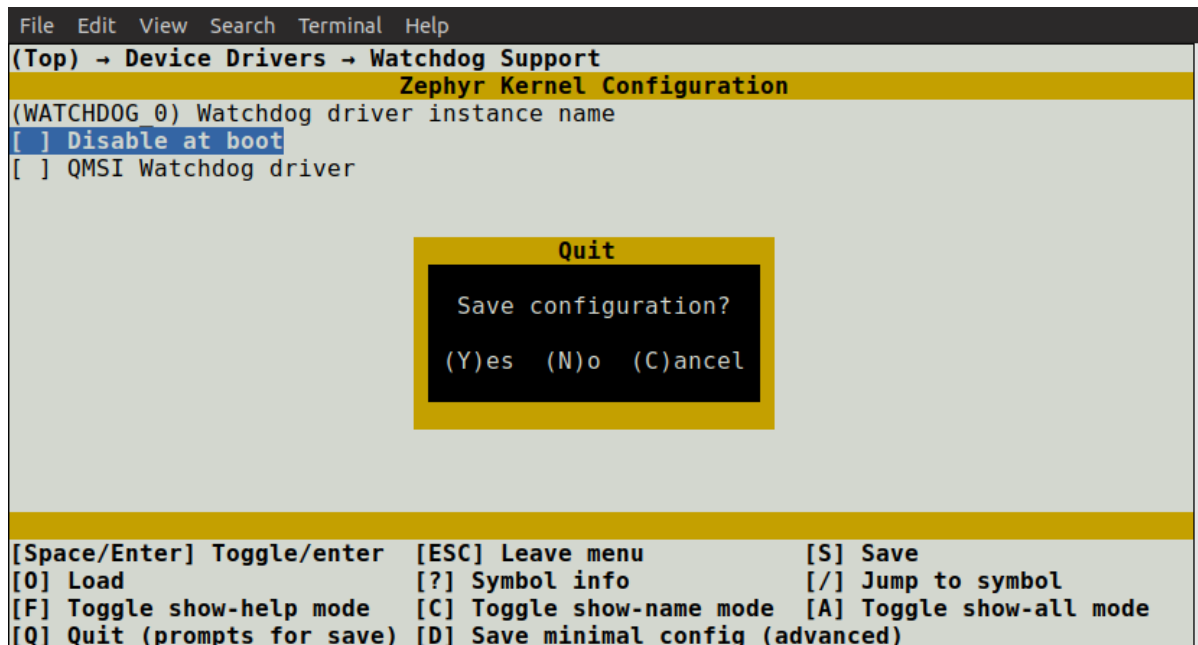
File Edit View Search Terminal Help

(Top) → Device Drivers → Watchdog Support

Zephyr Kernel Configuration

(WATCHDOG_0) Watchdog driver instance name
[ ] Disable at boot
[ ] QMSI Watchdog driver

Quit

Save configuration?

(Y)es (N)o (C)ancel

| | | |
|---|---|---|
| [Space/Enter] Toggle/enter | [ESC] Leave menu | [S] Save |
| [O] Load | [?] Symbol info | [/] Jump to symbol |
| [F] Toggle show-help mode | [C] Toggle show-name mode | [A] Toggle show-all mode |
| [Q] Quit (prompts for save) | [D] Save minimal config (advanced) | |